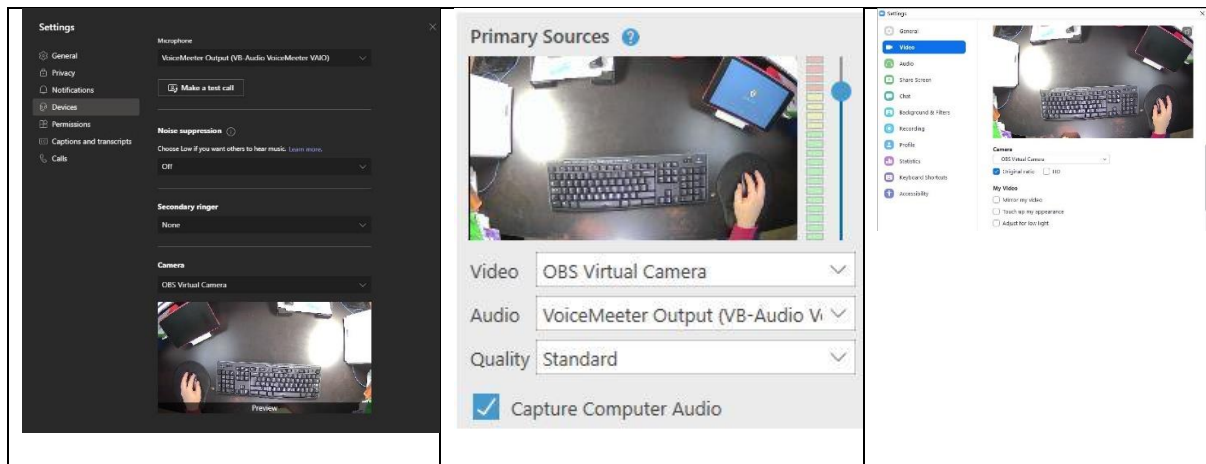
Settings

General
Privacy
Notifications
Devices
Permissions
Captions and transcripts
Calls

Microphone
VoiceMeeter Output (VB-Audio VoiceMeeter VAIO)
Make a test call

Noise suppression
Choose Low if you want others to hear music. Learn more.
Off

Secondary ringer
None

Camera
OBS Virtual Camera
Preview

Primary Sources
Video OBS Virtual Camera
Audio VoiceMeeter Output (VB-Audio V
Quality Standard
Capture Computer Audio

Settings
General
Video
Audio
Share Screen
Chat
Background & Filters
Recording
Profile
Statistics
Keyboard Shortcuts
Accessibility

Camera
OBS Virtual Camera
Original ratio HD
My Video
Mirror my video
Touch up my appearance
Adjust for low light